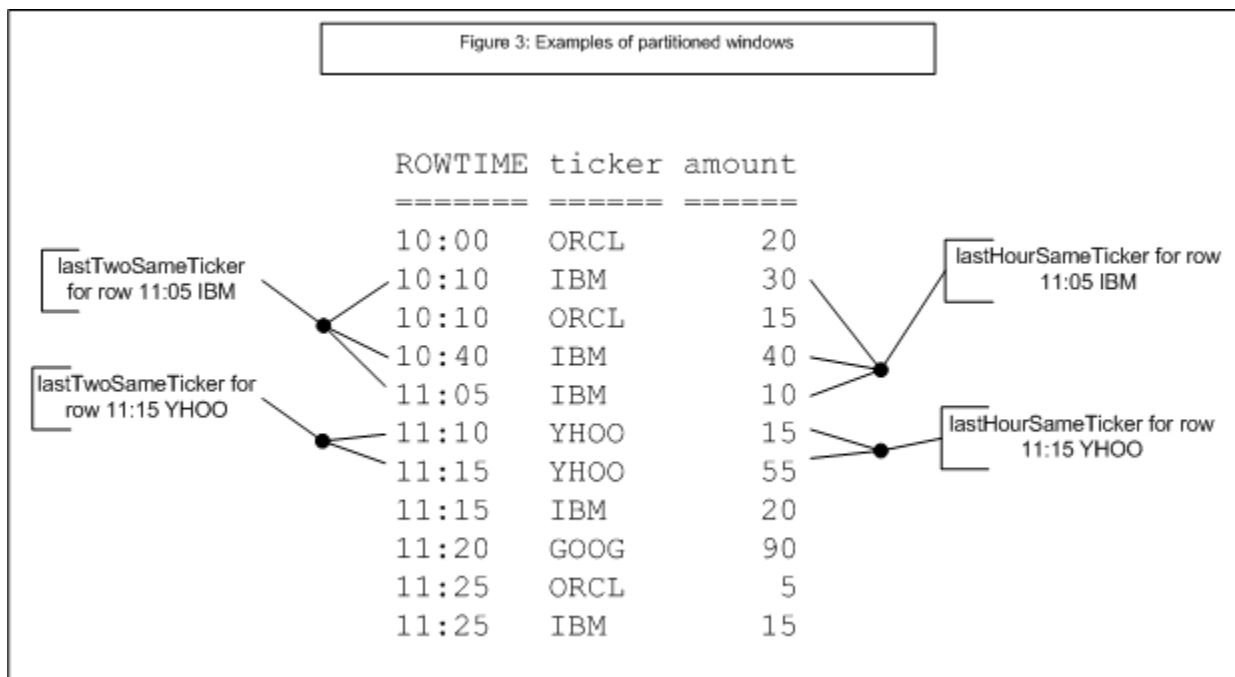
Figure 3: Examples of partitioned windows

| ROWTIME | ticker | amount |
|---|---|---|
| ======= | ====== | ====== |
| 10:00 | ORCL | 20 |
| 10:10 | IBM | 30 |
| 10:10 | ORCL | 15 |
| 10:40 | IBM | 40 |
| 11:05 | IBM | 10 |
| 11:10 | YHOO | 15 |
| 11:15 | YHOO | 55 |
| 11:15 | IBM | 20 |
| 11:20 | GOOG | 90 |
| 11:25 | ORCL | 5 |
| 11:25 | IBM | 15 |

lastTwoSameTicker for row 11:05 IBM

lastTwoSameTicker for row 11:15 YHOO

lastHourSameTicker for row 11:05 IBM

lastHourSameTicker for row 11:15 YHOO